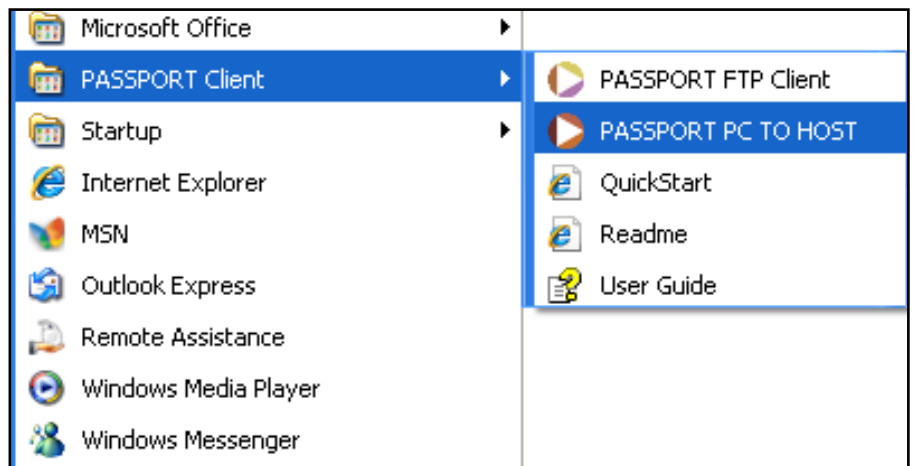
Microsoft Office
PASSPORT Client
Startup
Internet Explorer
MSN
Outlook Express
Remote Assistance
Windows Media Player
Windows Messenger

PASSPORT FTP Client
PASSPORT PC TO HOST
QuickStart
Readme
User Guide